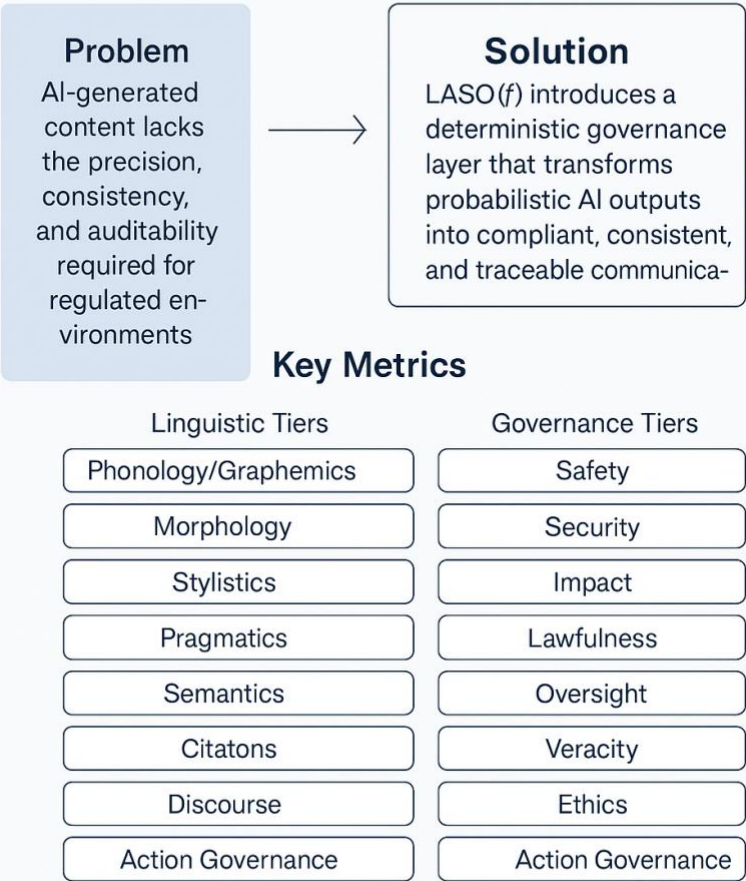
Problem

AI-generated content lacks the precision, consistency, and auditability required for regulated environments

Solution

LASO(*f*) introduces a deterministic governance layer that transforms probabilistic AI outputs into compliant, consistent, and traceable communica-

Key Metrics

Linguistic Tiers

Phonology/Graphemics

Morphology

Stylistics

Pragmatics

Semantics

Citatons

Discourse

Action Governance

Governance Tiers

Safety

Security

Impact

Lawfulness

Oversight

Veracity

Ethics

Action Governance